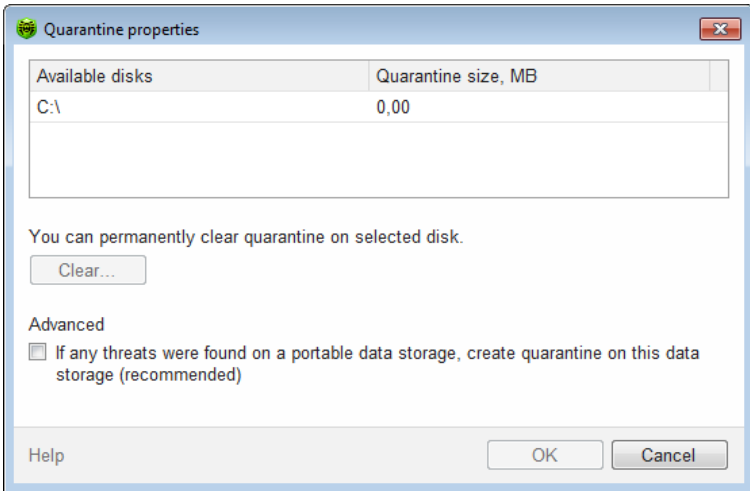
Quarantine properties

| Available disks | Quarantine size, MB |
|---|---|
| C:\ | 0,00 |

You can permanently clear quarantine on selected disk.

Clear...

Advanced

If any threats were found on a portable data storage, create quarantine on this data storage (recommended)

Help

OK

Cancel